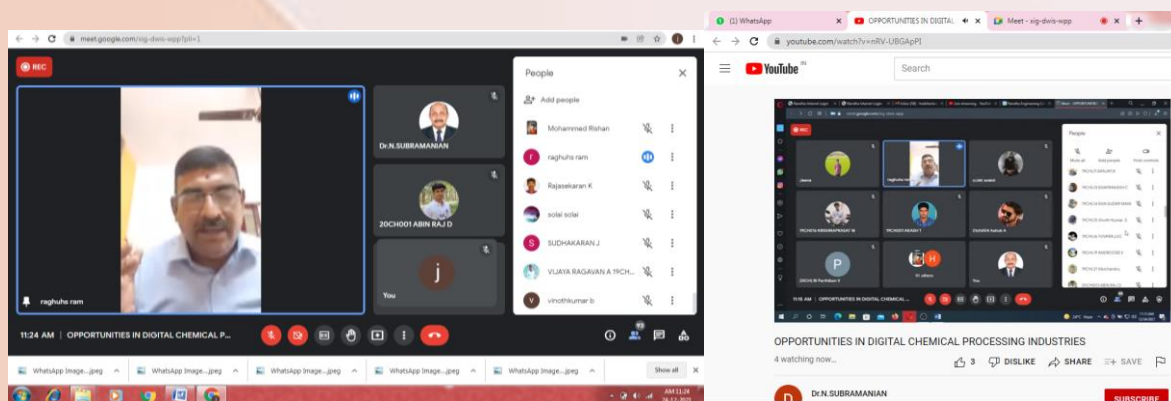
meet.google.com/xig-dwis-wpp?pli=1

REC

raghuhs ram

Dr.N.SUBRAMANIAN

20CH001 ABIN RAJ D

j

You

People

Add people

Mohammed Rishan

r raghuhs ram

Rajasekaran K

solai solai

S SUDHAKARAN J

S VIJAYA RAGAVAN A 19CH...

v vinothkumar b

11:24 AM | OPPORTUNITIES IN DIGITAL CHEMICAL P...

WhatsApp Image....jpeg

WhatsApp Image....jpeg

WhatsApp Image....jpeg

WhatsApp Image....jpeg

WhatsApp Image....jpeg

Show all

(1) WhatsApp

OPPORTUNITIES IN DIGITAL

Meet - xig-dwis-wpp

youtube.com/watch?v=nRV-UBGApPI

YouTube

Search

REC

People

11:18 AM | OPPORTUNITIES IN DIGITAL CHEMICAL...

OPPORTUNITIES IN DIGITAL CHEMICAL PROCESSING INDUSTRIES

4 watching now...

3 DISLIKE SHARE SAVE

D Dr.N.SUBRAMANIAN

SUBSCRIBE